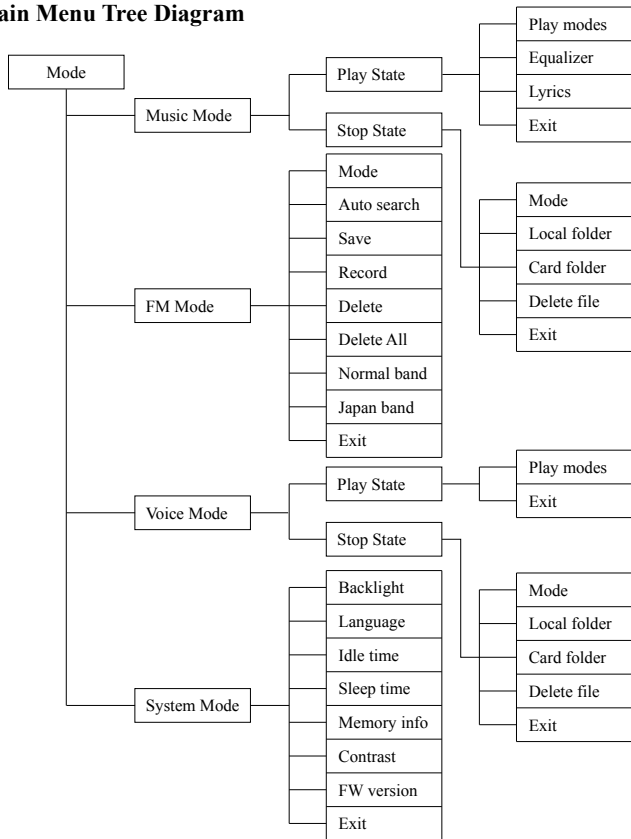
ain Menu Tree Diagram

Mode

Music Mode

Play State

Play modes

Equalizer

Lyrics

Exit

Stop State

Mode

Local folder

Card folder

Delete file

Exit

FM Mode

Mode

Auto search

Save

Record

Delete

Delete All

Normal band

Japan band

Exit

Voice Mode

Play State

Play modes

Exit

Stop State

Mode

Local folder

Card folder

Delete file

Exit

System Mode

Backlight

Language

Idle time

Sleep time

Memory info

Contrast

FW version

Exit